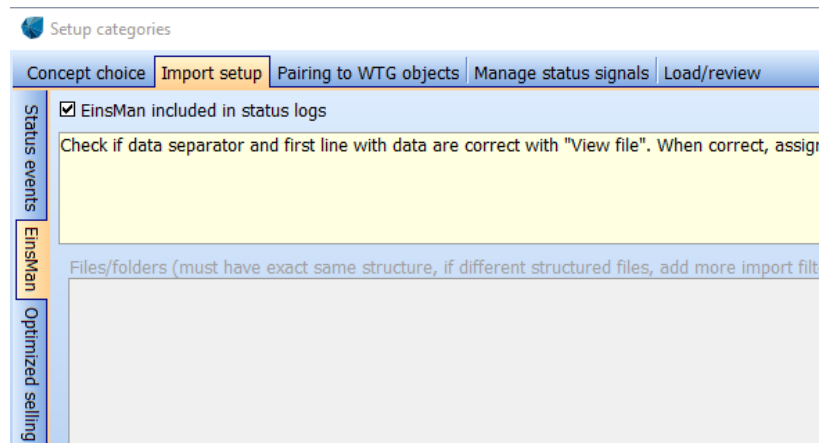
Setup categories

Concept choice | Import setup | Pairing to WTG objects | Manage status signals | Load/review

Status events

EinsMan

Optimized selling

☑ EinsMan included in status logs

Check if data separator and first line with data are correct with "View file". When correct, assig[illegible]

Files/folders (must have exact same structure, if different structured files, add more import filt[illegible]